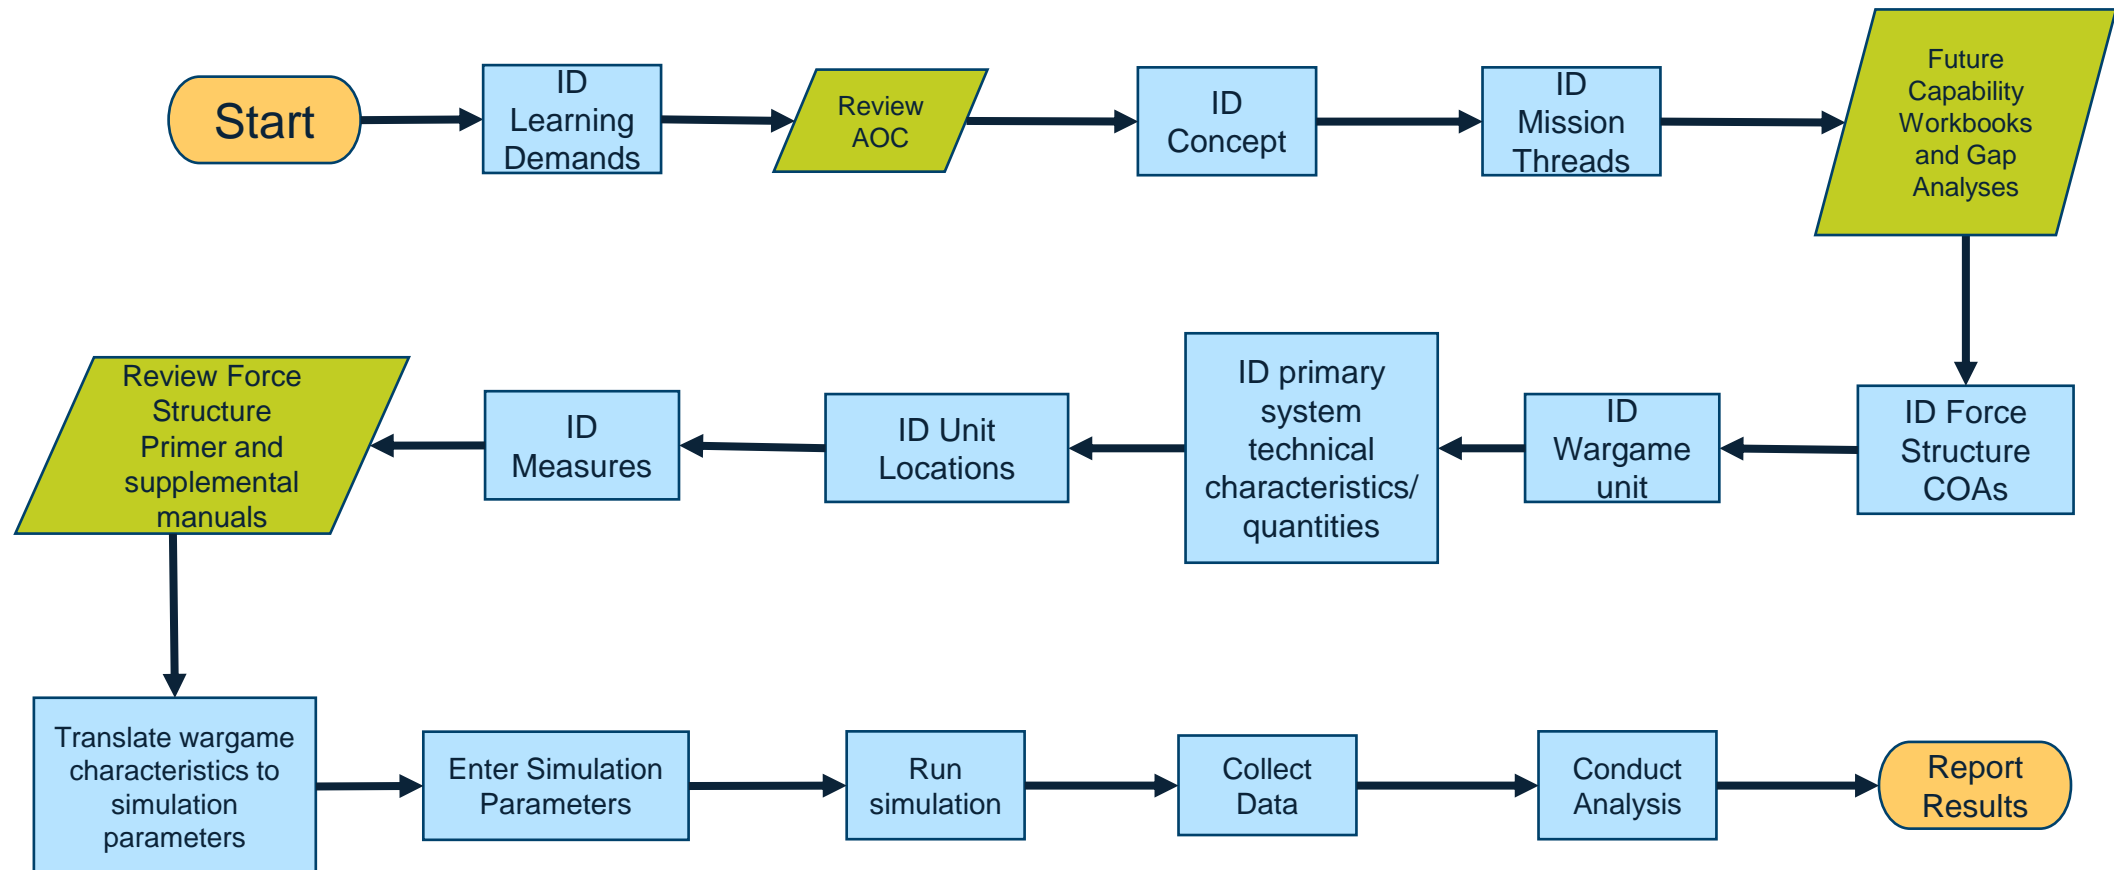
Start

ID Learning Demands

Review AOC

ID Concept

ID Mission Threads

Future Capability Workbooks and Gap Analyses

ID Force Structure COAs

ID Wargame unit

ID primary system technical characteristics/ quantities

ID Unit Locations

ID Measures

Review Force Structure Primer and supplemental manuals

Translate wargame characteristics to simulation parameters

Enter Simulation Parameters

Run simulation

Collect Data

Conduct Analysis

Report Results